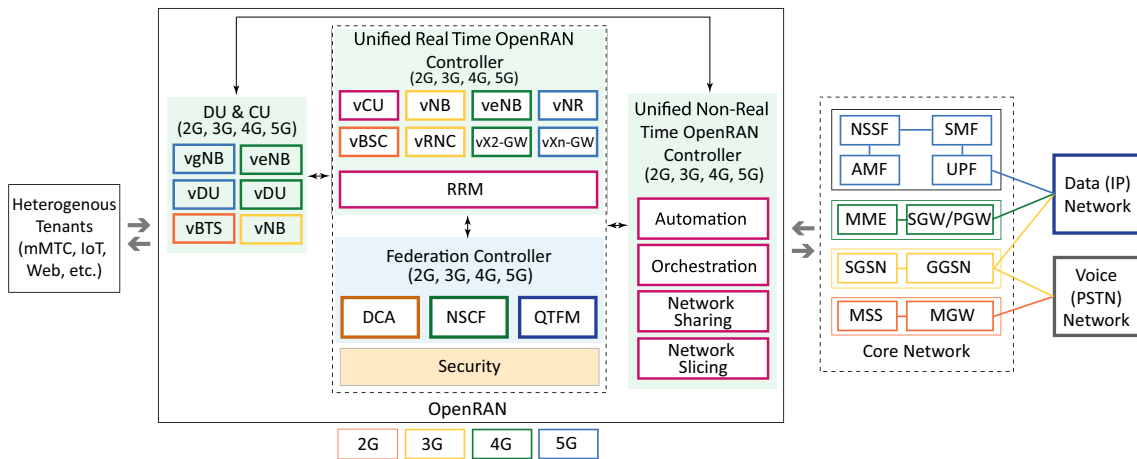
Heterogenous Tenants (mMTC, IoT, Web, etc.)

DU & CU (2G, 3G, 4G, 5G)

vgNB
veNB
vDU
vDU
vBTS
vNB

Unified Real Time OpenRAN Controller (2G, 3G, 4G, 5G)

vCU
vNB
veNB
vNR
vBSC
vRNC
vX2-GW
vXn-GW

RRM

Federation Controller (2G, 3G, 4G, 5G)

DCA
NSCF
QTFM

Security

Unified Non-Real Time OpenRAN Controller (2G, 3G, 4G, 5G)

Automation
Orchestration
Network Sharing
Network Slicing

OpenRAN

NSSF
SMF
AMF
UPF
MME
SGW/PGW
SGSN
GGSN
MSS
MGW

Core Network

Data (IP) Network

Voice (PSTN) Network

2G
3G
4G
5G